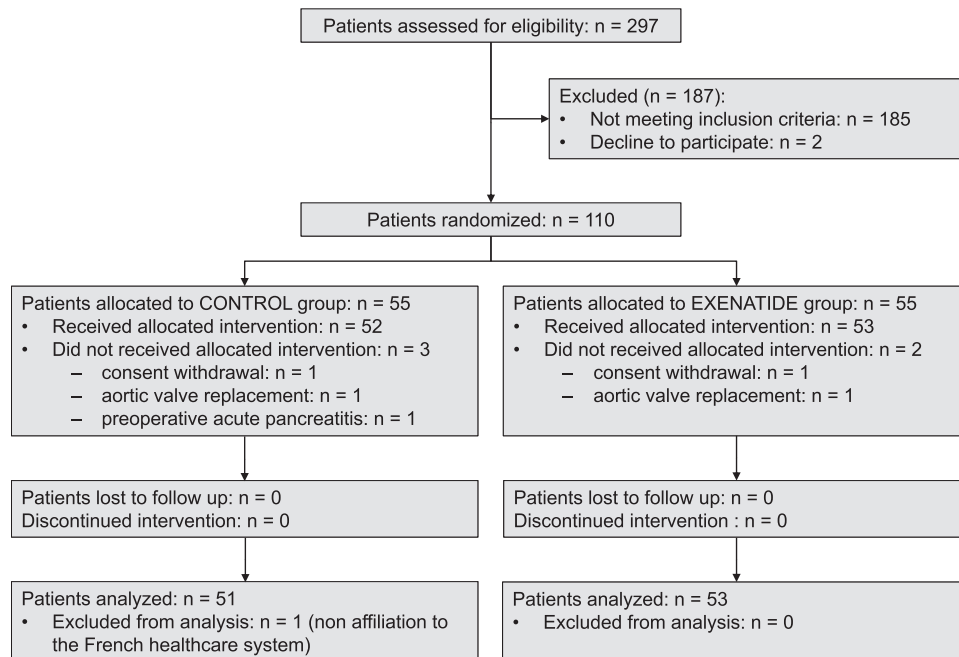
Patients assessed for eligibility: n = 297

Excluded (n = 187):
• Not meeting inclusion criteria: n = 185
• Decline to participate: n = 2

Patients randomized: n = 110

Patients allocated to CONTROL group: n = 55
• Received allocated intervention: n = 52
• Did not received allocated intervention: n = 3
– consent withdrawal: n = 1
– aortic valve replacement: n = 1
– preoperative acute pancreatitis: n = 1

Patients allocated to EXENATIDE group: n = 55
• Received allocated intervention: n = 53
• Did not received allocated intervention: n = 2
– consent withdrawal: n = 1
– aortic valve replacement: n = 1

Patients lost to follow up: n = 0
Discontinued intervention: n = 0

Patients lost to follow up: n = 0
Discontinued intervention : n = 0

Patients analyzed: n = 51
• Excluded from analysis: n = 1 (non affiliation to the French healthcare system)

Patients analyzed: n = 53
• Excluded from analysis: n = 0